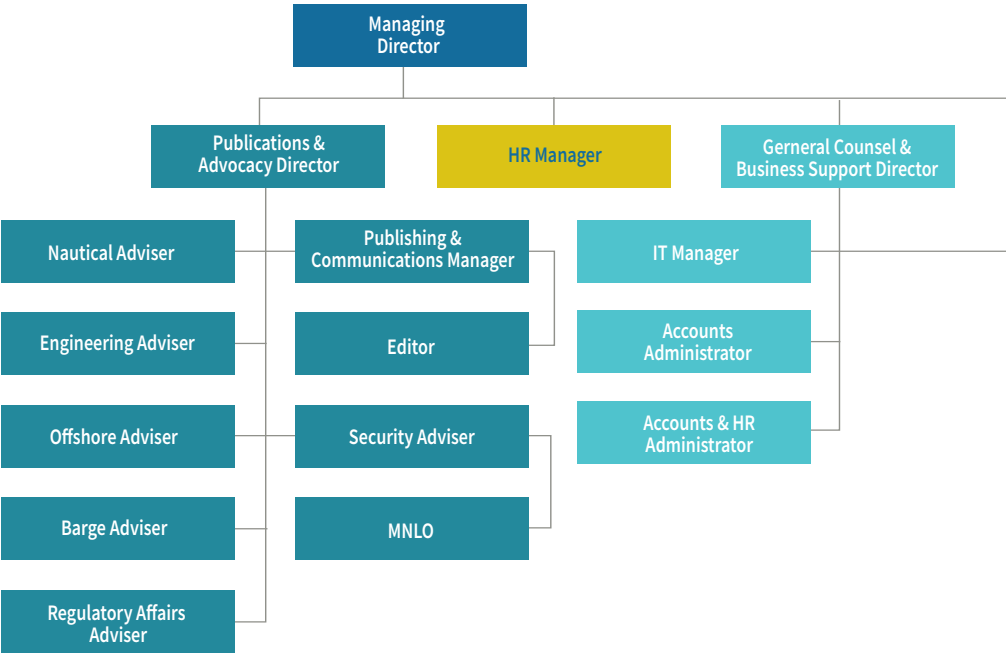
Managing Director

Publications & Advocacy Director

HR Manager

Gerneral Counsel & Business Support Director

Nautical Adviser

Publishing & Communications Manager

IT Manager

Engineering Adviser

Editor

Accounts Administrator

Offshore Adviser

Security Adviser

Accounts & HR Administrator

Barge Adviser

MNLO

Regulatory Affairs Adviser